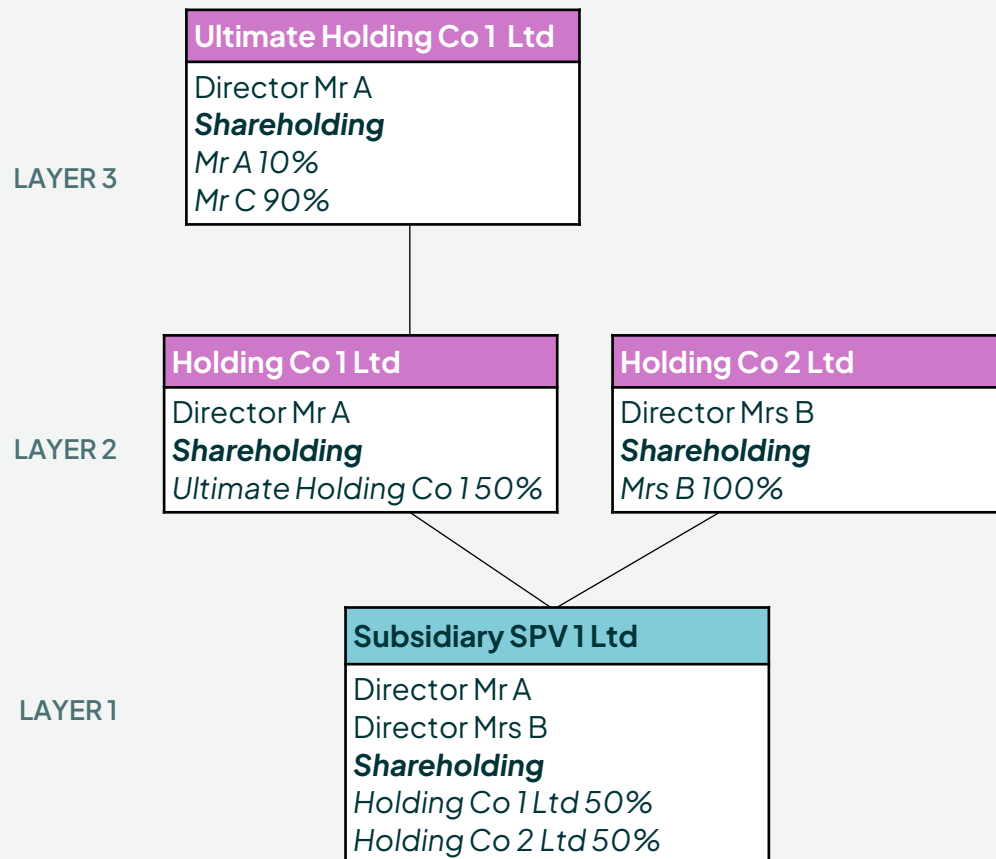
Ultimate Holding Co 1 Ltd
Director Mr A
*Shareholding*
*Mr A 10%*
*Mr C 90%*

LAYER 3

Holding Co 1 Ltd
Director Mr A
*Shareholding*
*Ultimate Holding Co 1 50%*

Holding Co 2 Ltd
Director Mrs B
*Shareholding*
*Mrs B 100%*

LAYER 2

Subsidiary SPV 1 Ltd
Director Mr A
Director Mrs B
*Shareholding*
*Holding Co 1 Ltd 50%*
*Holding Co 2 Ltd 50%*

LAYER 1